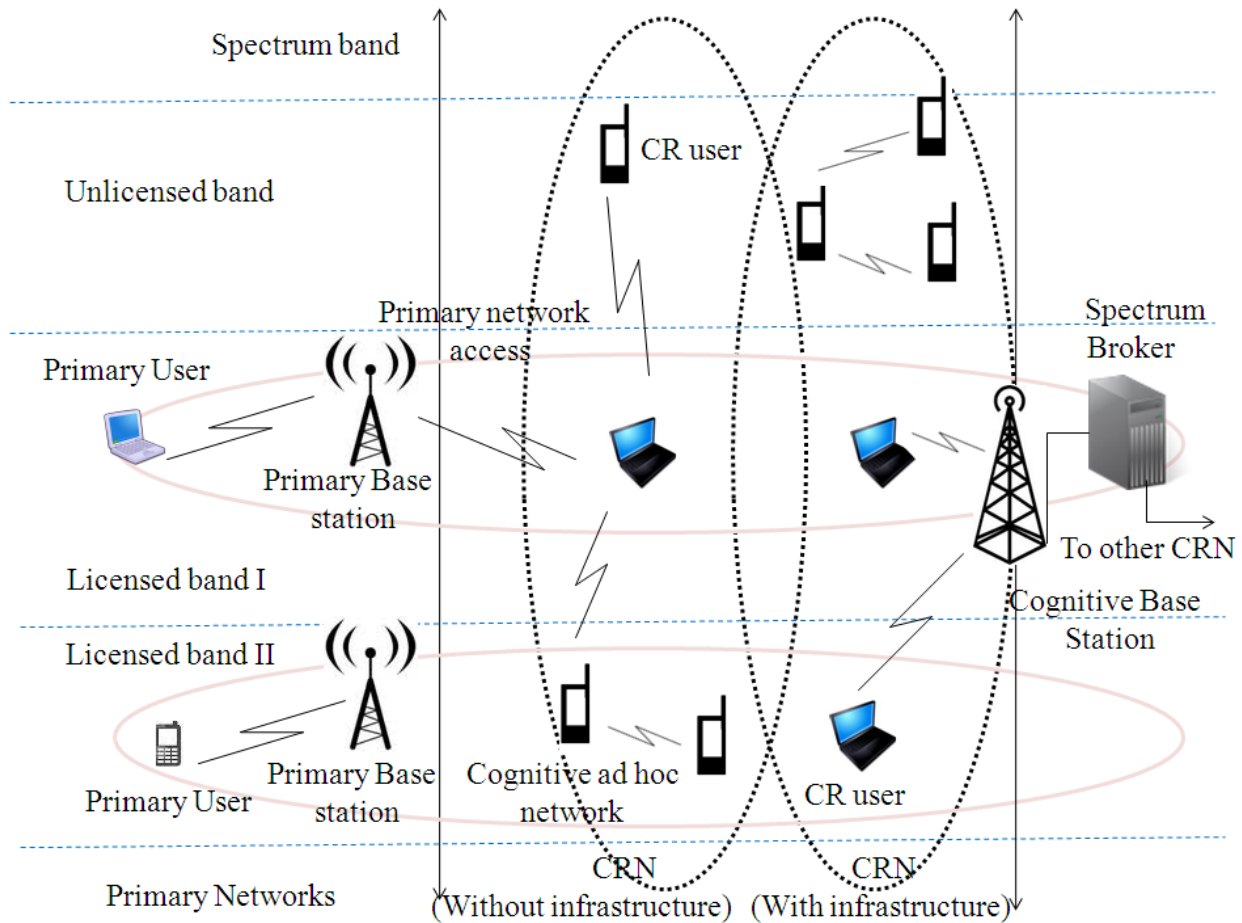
Spectrum band

Unlicensed band

CR user

Primary network access

Spectrum Broker

Primary User

Primary Base station

To other CRN

Licensed band I

Cognitive Base Station

Licensed band II

Primary User

Primary Base station

Cognitive ad hoc network

CR user

Primary Networks

CRN (Without infrastructure)

CRN (With infrastructure)